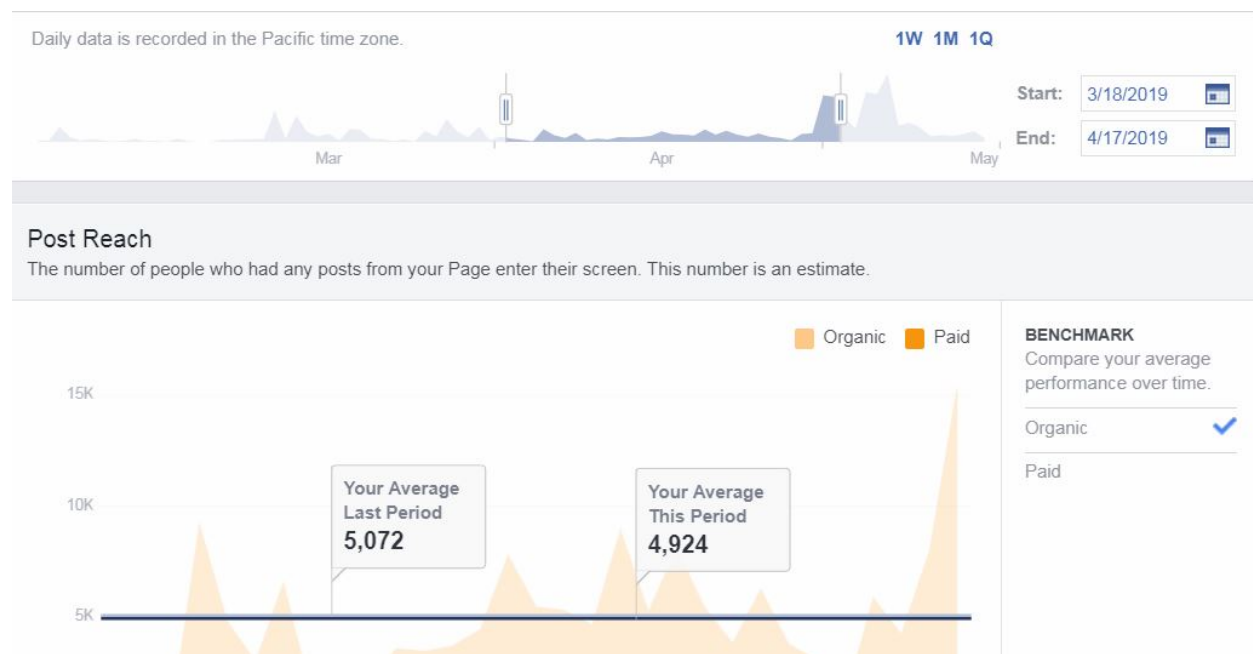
Daily data is recorded in the Pacific time zone.

1W 1M 1Q

Mar Apr May

Start: 3/18/2019

End: 4/17/2019

Post Reach

The number of people who had any posts from your Page enter their screen. This number is an estimate.

Organic Paid

15K

10K

5K

Your Average Last Period 5,072

Your Average This Period 4,924

BENCHMARK

Compare your average performance over time.

Organic

Paid